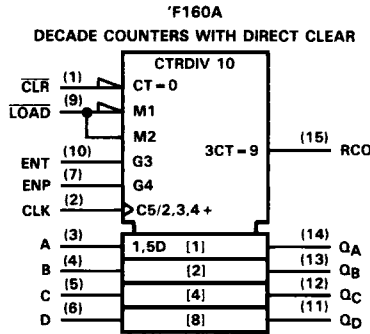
'F160A
DECADE COUNTERS WITH DIRECT CLEAR

CTRDIV 10
$\overline{CLR}$ (1) CT = 0
$\overline{LOAD}$ (9) M1
M2
ENT (10) G3
ENP (7) G4
CLK (2) C5/2,3,4 +
3CT = 9 (15) RCO
A (3) 1,5D [1] (14) $Q_A$
B (4) [2] (13) $Q_B$
C (5) [4] (12) $Q_C$
D (6) [8] (11) $Q_D$